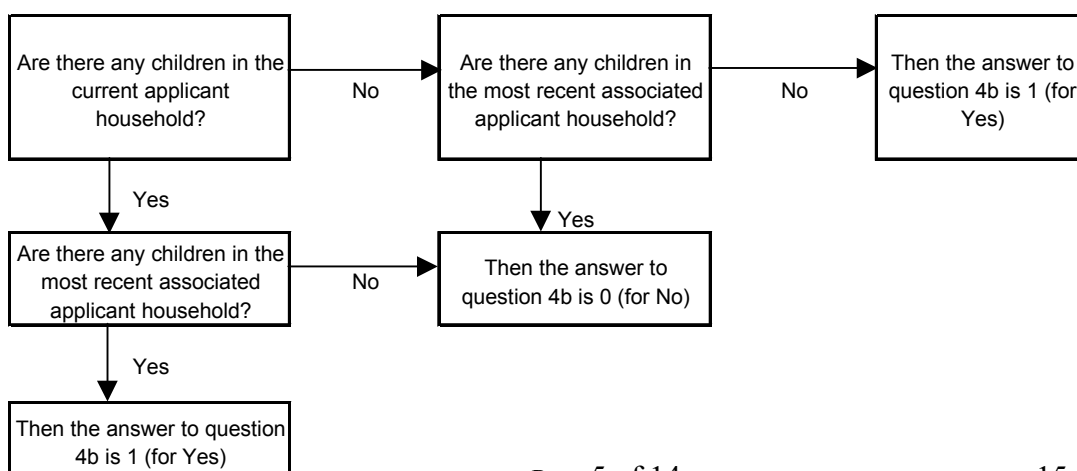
Are there any children in the current applicant household?

No

Are there any children in the most recent associated applicant household?

No

Then the answer to question 4b is 1 (for Yes)

Yes

Yes

Are there any children in the most recent associated applicant household?

No

Then the answer to question 4b is 0 (for No)

Yes

Then the answer to question 4b is 1 (for Yes)

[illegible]

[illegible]